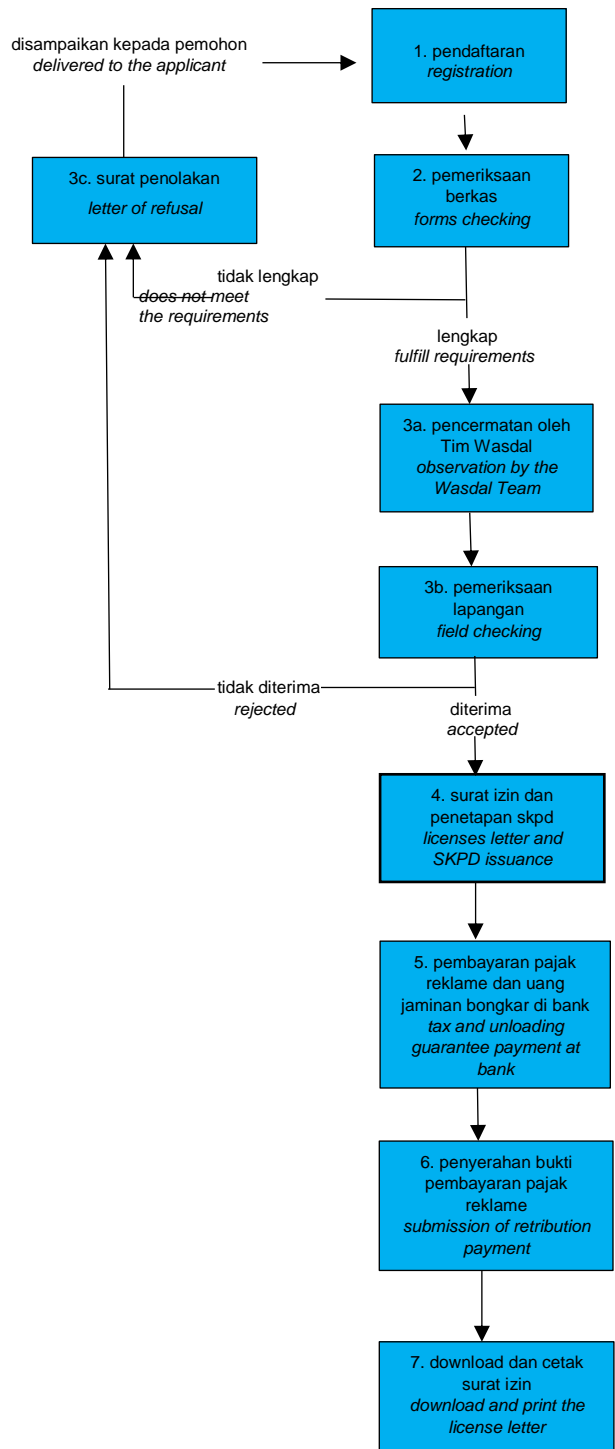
disampaikan kepada pemohon
*delivered to the applicant*

1. pendaftaran
*registration*

3c. surat penolakan
*letter of refusal*

2. pemeriksaan berkas
*forms checking*

tidak lengkap
*does not meet the requirements*

lengkap
*fulfill requirements*

3a. pencermatan oleh Tim Wasdal
*observation by the Wasdal Team*

3b. pemeriksaan lapangan
*field checking*

tidak diterima
*rejected*

diterima
*accepted*

4. surat izin dan penetapan skpd
*licenses letter and SKPD issuance*

5. pembayaran pajak reklame dan uang jaminan bongkar di bank
*tax and unloading guarantee payment at bank*

6. penyerahan bukti pembayaran pajak reklame
*submission of retribution payment*

7. download dan cetak surat izin
*download and print the license letter*